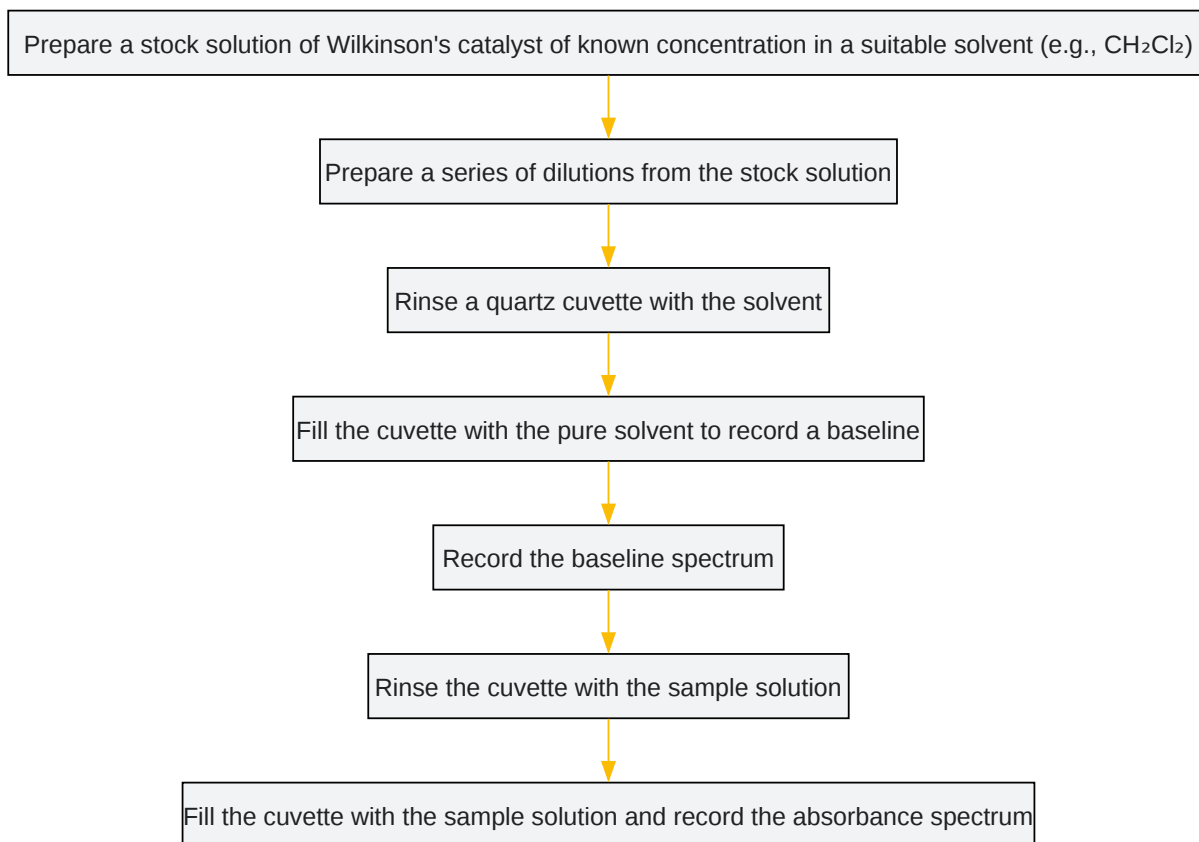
Prepare a stock solution of Wilkinson's catalyst of known concentration in a suitable solvent (e.g., $CH_2Cl_2$)

Prepare a series of dilutions from the stock solution

Rinse a quartz cuvette with the solvent

Fill the cuvette with the pure solvent to record a baseline

Record the baseline spectrum

Rinse the cuvette with the sample solution

Fill the cuvette with the sample solution and record the absorbance spectrum